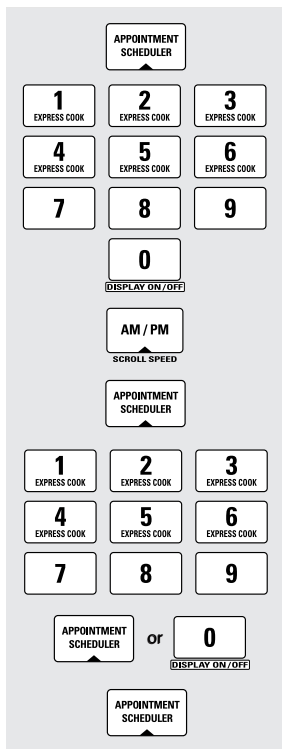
APPOINTMENT SCHEDULER

1 EXPRESS COOK
2 EXPRESS COOK
3 EXPRESS COOK
4 EXPRESS COOK
5 EXPRESS COOK
6 EXPRESS COOK
7
8
9
0
DISPLAY ON/OFF

AM / PM
SCROLL SPEED

APPOINTMENT SCHEDULER

1 EXPRESS COOK
2 EXPRESS COOK
3 EXPRESS COOK
4 EXPRESS COOK
5 EXPRESS COOK
6 EXPRESS COOK
7
8
9

APPOINTMENT SCHEDULER
or
0
DISPLAY ON/OFF

APPOINTMENT SCHEDULER